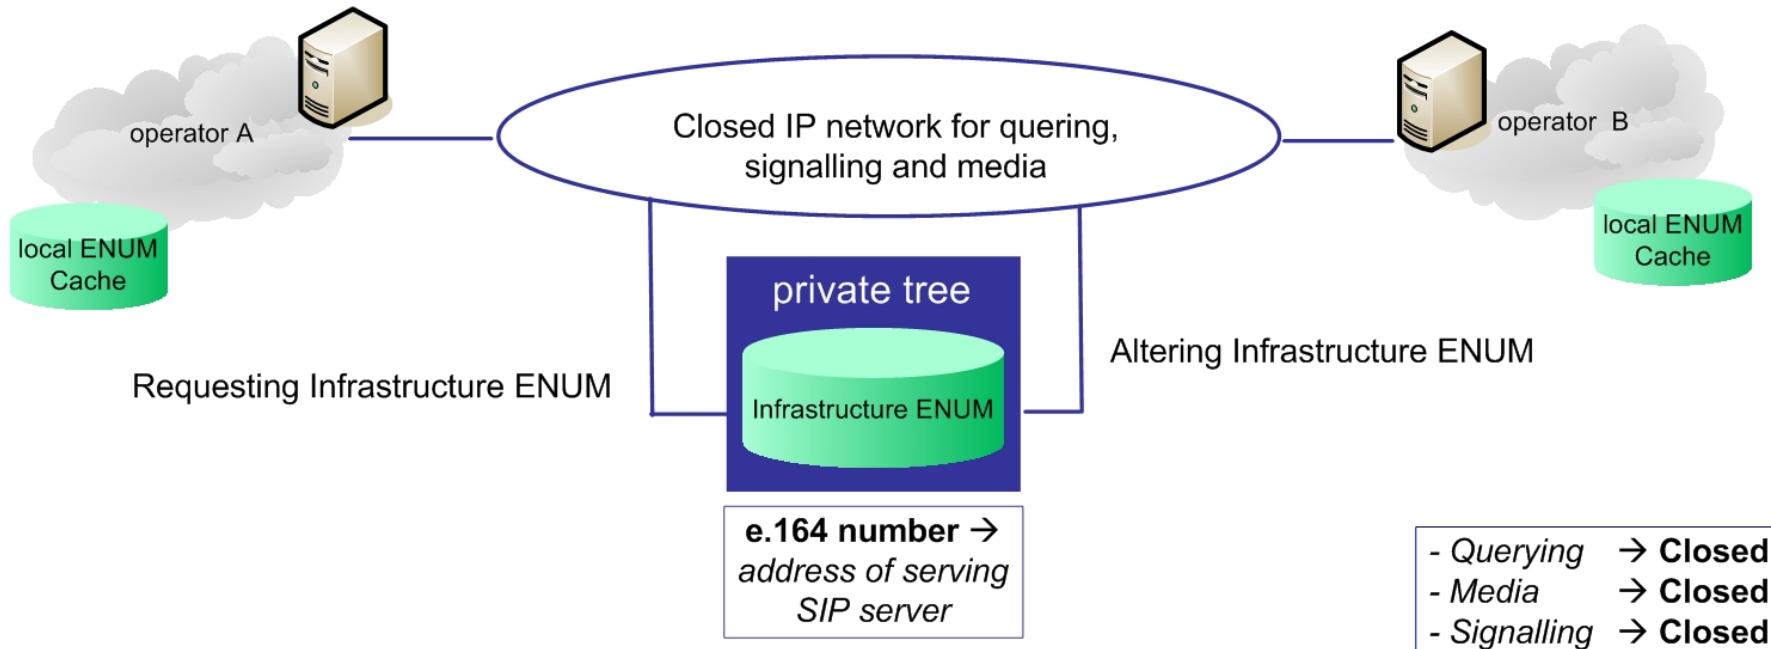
operator A

local ENUM Cache

Closed IP network for quering, signalling and media

operator B

local ENUM Cache

private tree

Infrastructure ENUM

Requesting Infrastructure ENUM

Altering Infrastructure ENUM

**e.164 number →** *address of serving SIP server*

- *Querying* → **Closed**
- *Media* → **Closed**
- *Signalling* → **Closed**